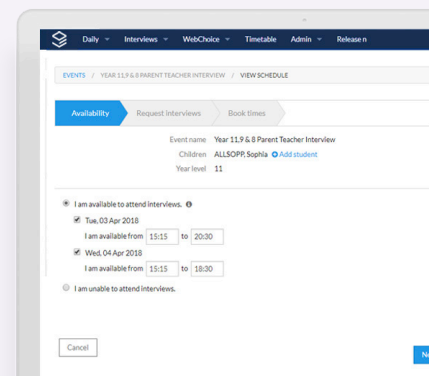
Daily Interviews WebChoice Timetable Admin Release n

EVENTS / YEAR 11,9 & 8 PARENT TEACHER INTERVIEW / VIEW SCHEDULE

Availability Request interviews Book times

Event name Year 11,9 & 8 Parent Teacher Interview
Children ALLSOPP, Sophia Add student
Year level 11

I am available to attend interviews.

Tue, 03 Apr 2018
I am available from 15:15 to 20:30

Wed, 04 Apr 2018
I am available from 15:15 to 18:30

I am unable to attend interviews.

Cancel

Ne